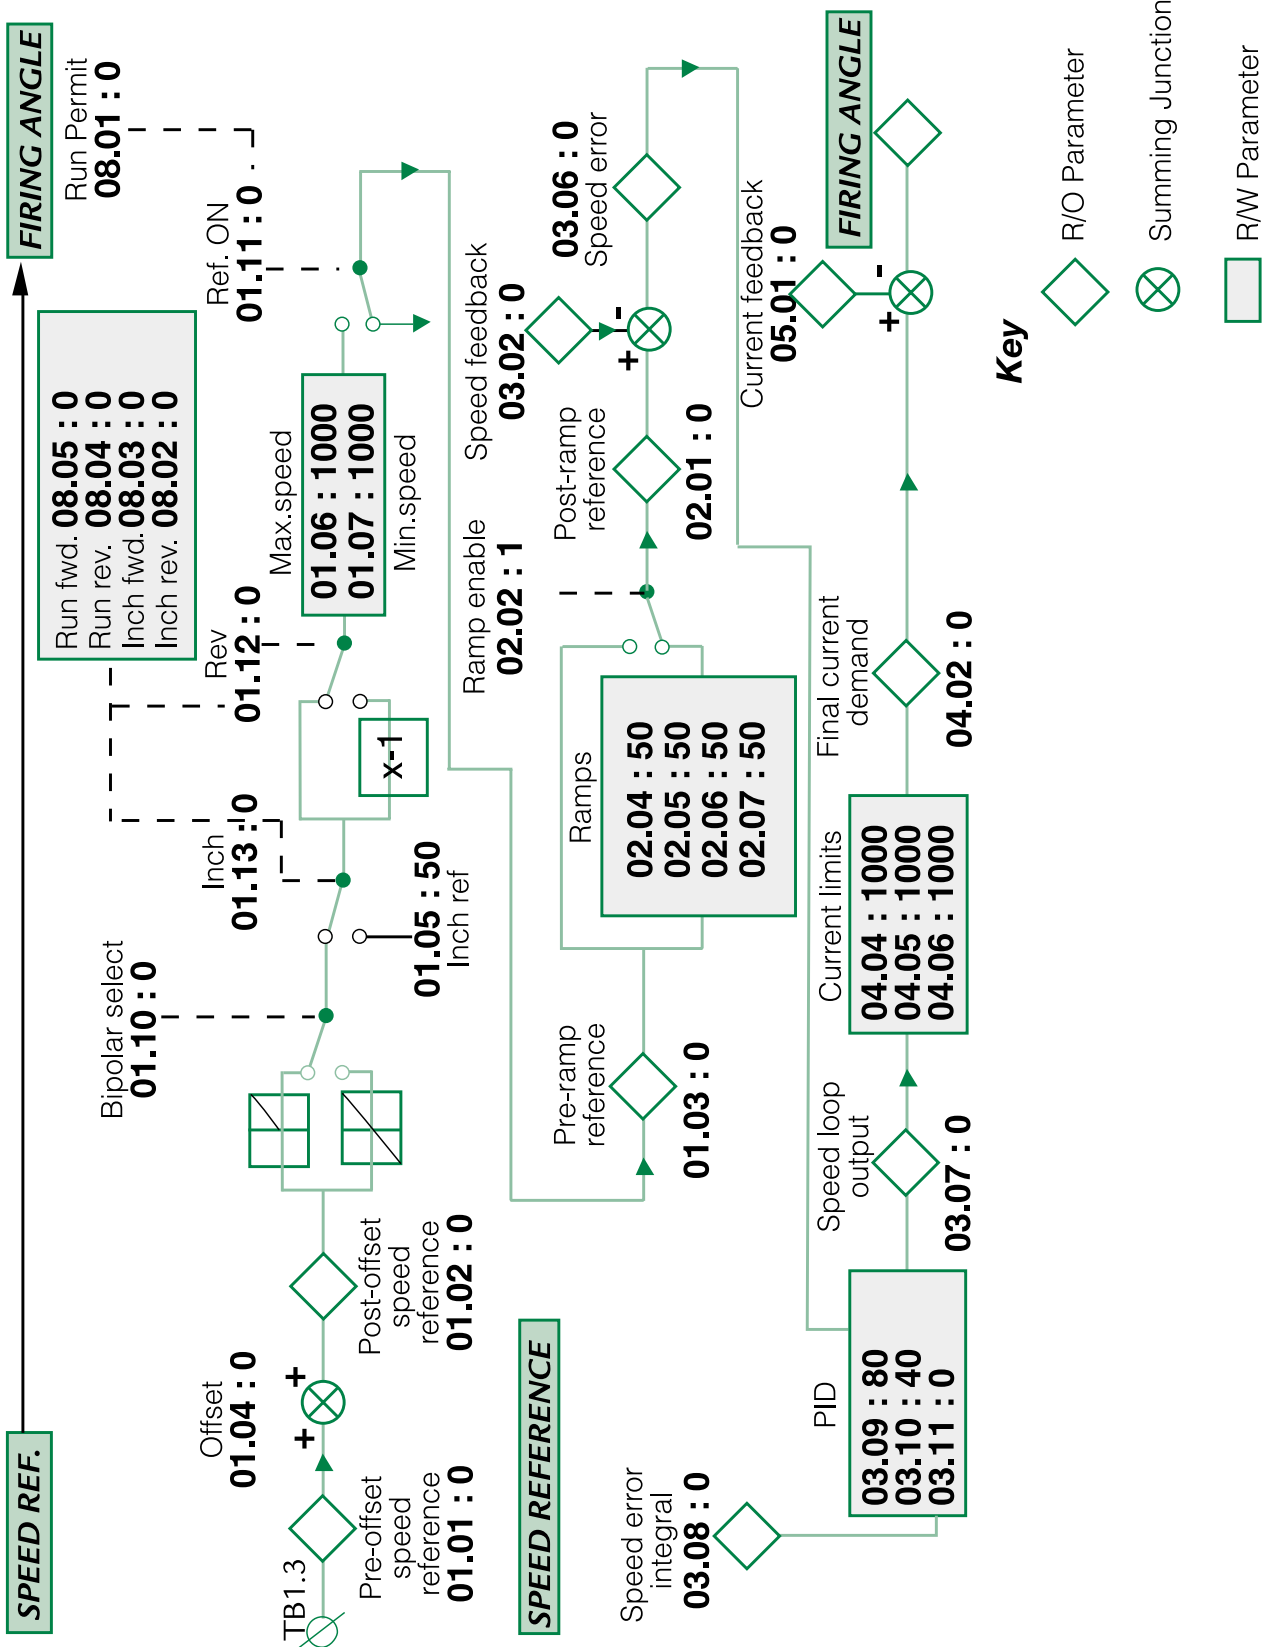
SPEED REF.

FIRING ANGLE

Run Permit
08.01 : 0

Run fwd. 08.05 : 0
Run rev. 08.04 : 0
Inch fwd. 08.03 : 0
Inch rev. 08.02 : 0

Ref. ON
01.11 : 0

Max.speed
01.06 : 1000
01.07 : 1000
Min.speed

Rev
01.12 : 0

x-1

Inch
01.13 : 0

01.05 : 50
Inch ref

Bipolar select
01.10 : 0

Offset
01.04 : 0

+
+

Post-offset speed reference
01.02 : 0

TB1.3

Pre-offset speed reference
01.01 : 0

SPEED REFERENCE

Ramp enable
02.02 : 1

Ramps
02.04 : 50
02.05 : 50
02.06 : 50
02.07 : 50

Pre-ramp reference
01.03 : 0

Speed feedback
03.02 : 0

Post-ramp reference
02.01 : 0

03.06 : 0
Speed error

-
+

Speed error integral
03.08 : 0

PID
03.09 : 80
03.10 : 40
03.11 : 0

Speed loop output
03.07 : 0

Current limits
04.04 : 1000
04.05 : 1000
04.06 : 1000

Final current demand
04.02 : 0

Current feedback
05.01 : 0

-
+

FIRING ANGLE

Key
R/O Parameter
Summing Junction
R/W Parameter